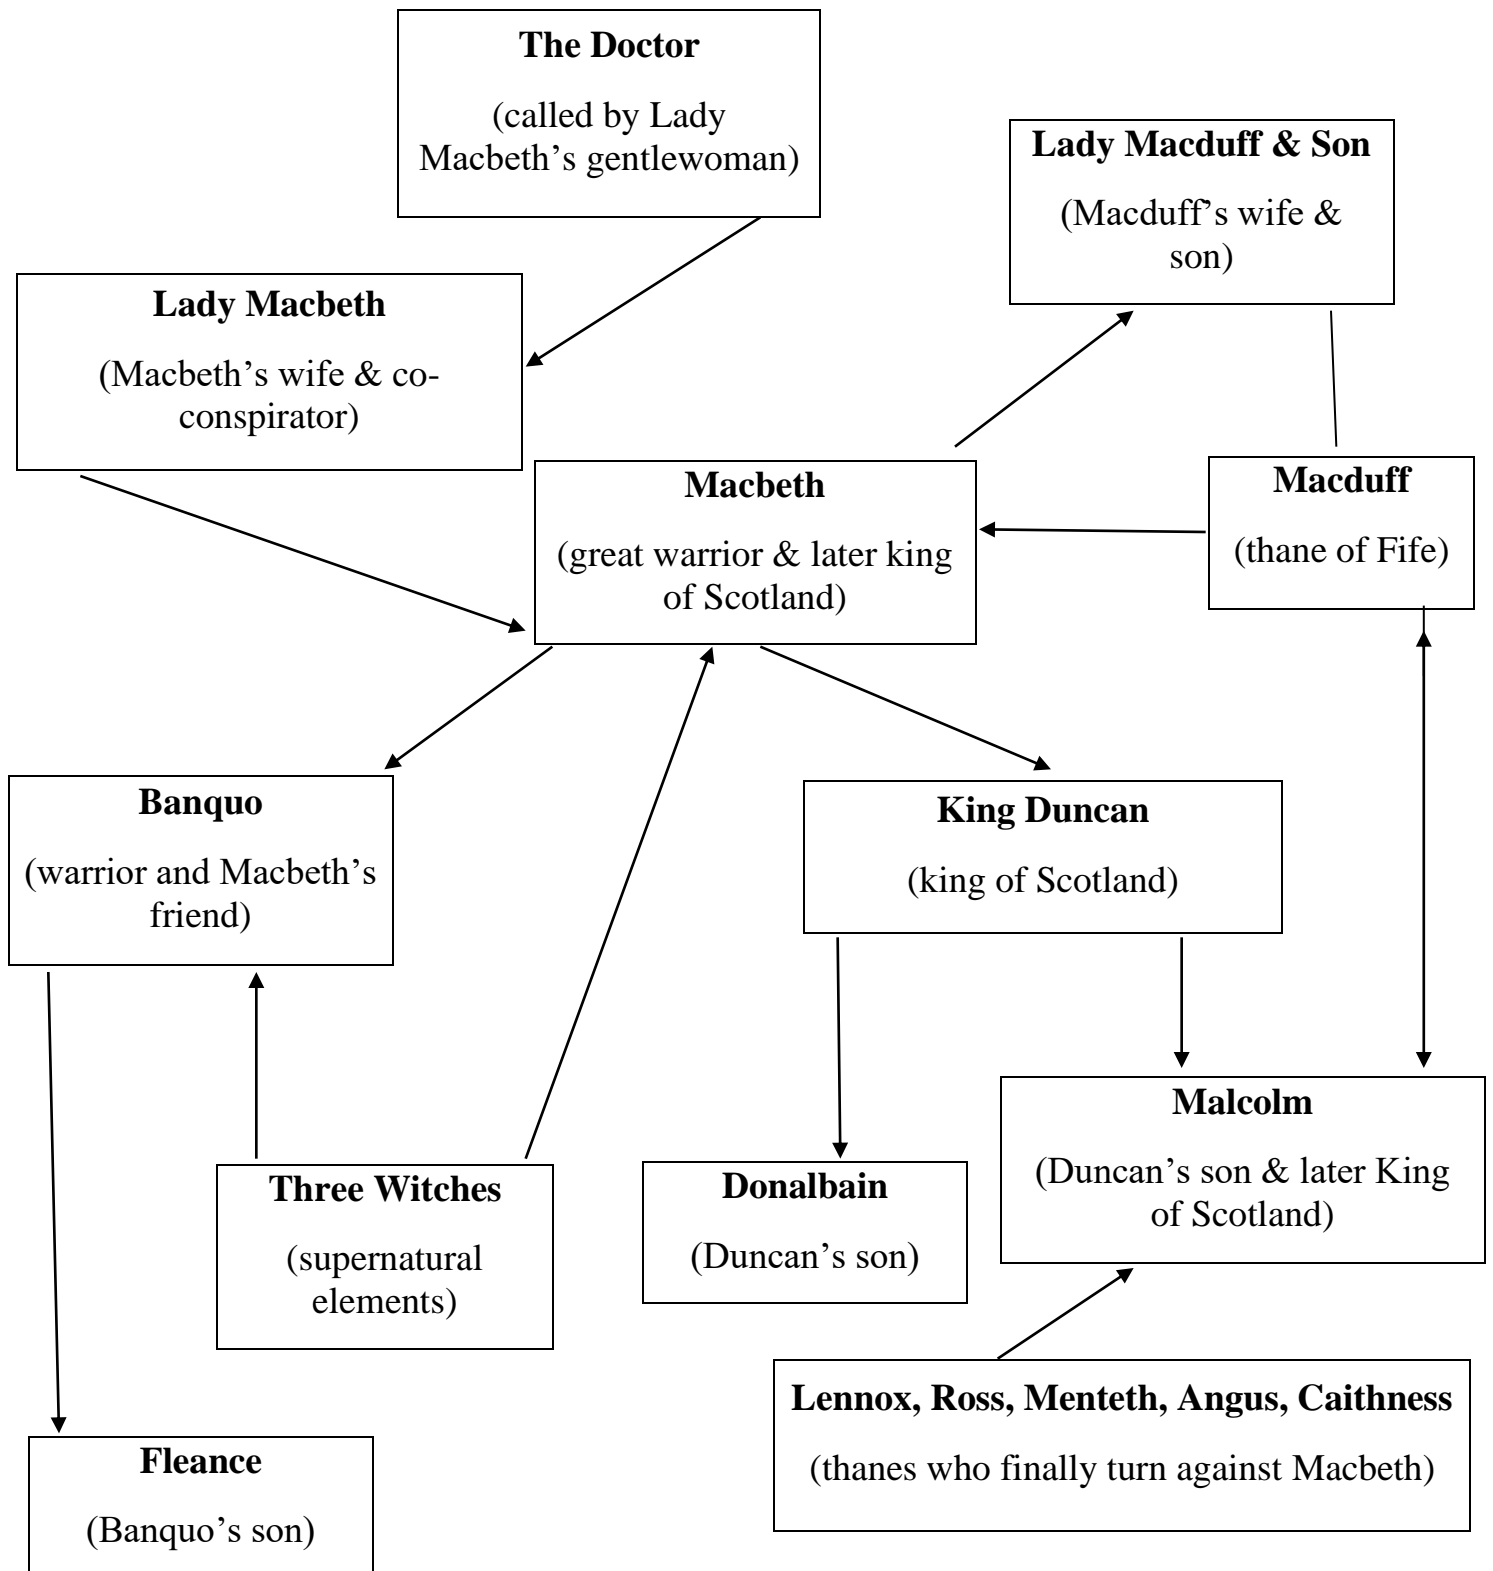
The Doctor
(called by Lady Macbeth's gentlewoman)

Lady Macduff & Son
(Macduff's wife & son)

Lady Macbeth
(Macbeth's wife & co-conspirator)

Macbeth
(great warrior & later king of Scotland)

Macduff
(thane of Fife)

Banquo
(warrior and Macbeth's friend)

King Duncan
(king of Scotland)

Malcolm
(Duncan's son & later King of Scotland)

Three Witches
(supernatural elements)

Donalbain
(Duncan's son)

Lennox, Ross, Menteth, Angus, Caithness
(thanes who finally turn against Macbeth)

Fleance
(Banquo's son)